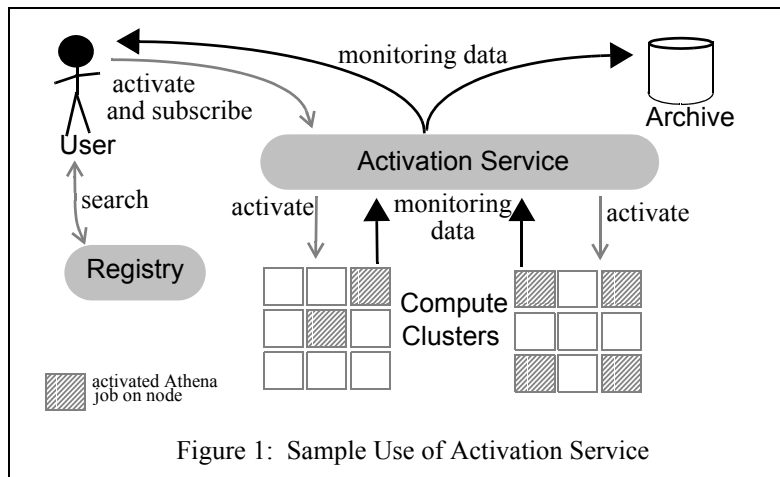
monitoring data

activate and subscribe

Archive

User

Activation Service

search

activate

monitoring data

activate

Registry

Compute Clusters

activated Athena job on node

Figure 1: Sample Use of Activation Service